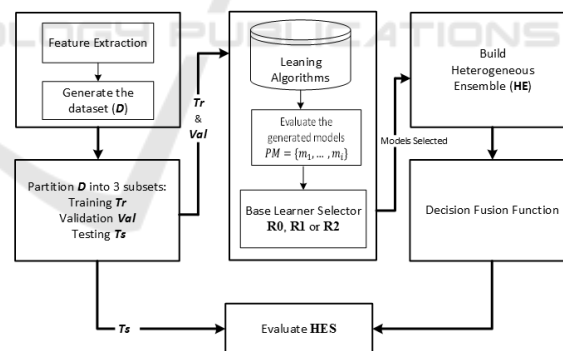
PUBLICATIONS

Feature Extraction

Generate the dataset (**D**)

**Tr** & **Val**

Leaning Algorithms

Evaluate the generated models $PM = \{m_1, \ldots, m_i\}$

Base Learner Selector **R0**, **R1** or **R2**

Models Selected

Build Heterogeneous Ensemble (**HE**)

Partition **D** into 3 subsets:
Training **Tr**
Validation **Val**
Testing **Ts**

Decision Fusion Function

**Ts**

Evaluate **HES**